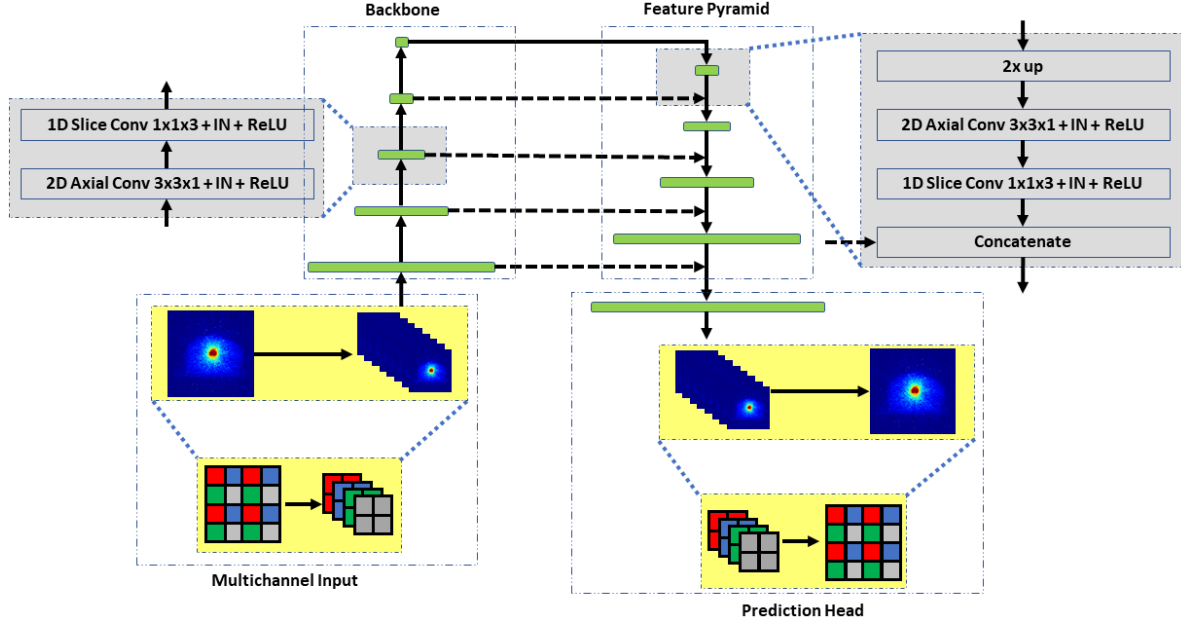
Backbone

Feature Pyramid

1D Slice Conv 1x1x3 + IN + ReLU

2D Axial Conv 3x3x1 + IN + ReLU

2x up

2D Axial Conv 3x3x1 + IN + ReLU

1D Slice Conv 1x1x3 + IN + ReLU

Concatenate

Multichannel Input

Prediction Head